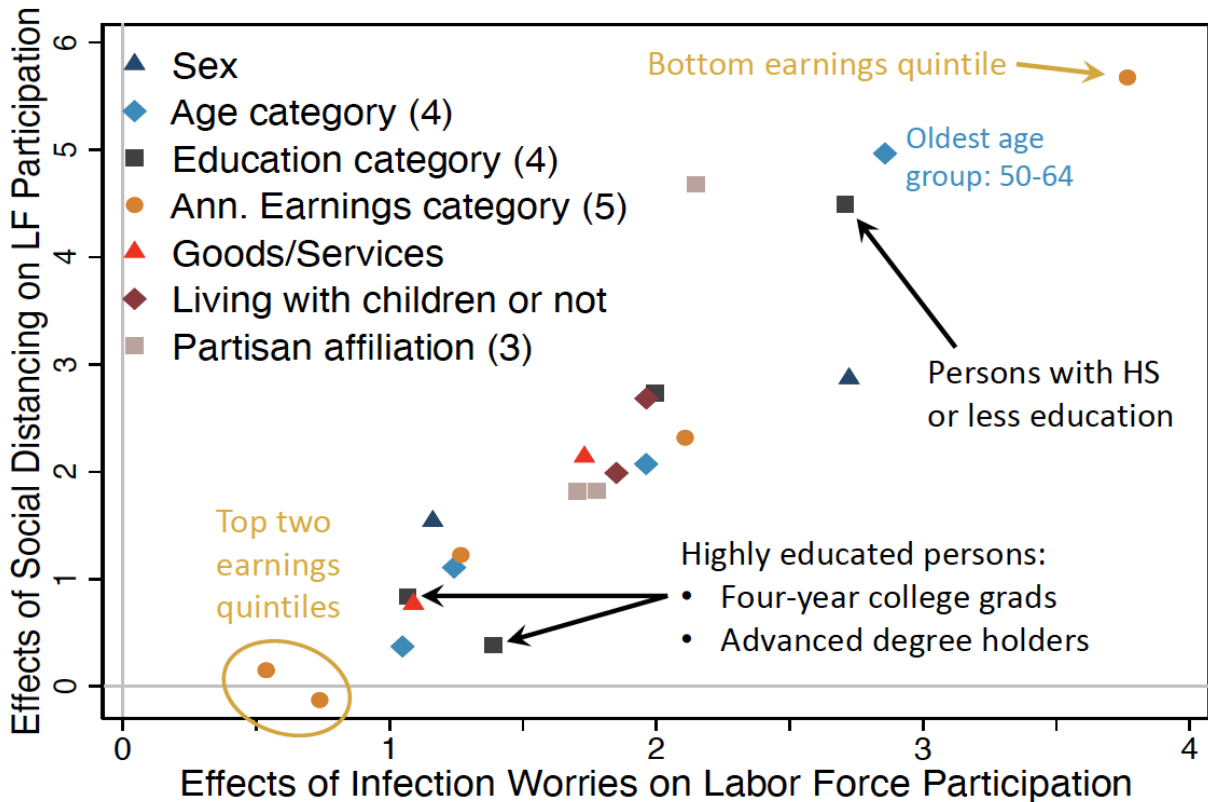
Effects of Social Distancing on LF Participation

0
1
2
3
4
5
6

Sex
Age category (4)
Education category (4)
Ann. Earnings category (5)
Goods/Services
Living with children or not
Partisan affiliation (3)

Bottom earnings quintile

Oldest age group: 50-64

Persons with HS or less education

Top two earnings quintiles

Highly educated persons:
• Four-year college grads
• Advanced degree holders

0
1
2
3
4

Effects of Infection Worries on Labor Force Participation